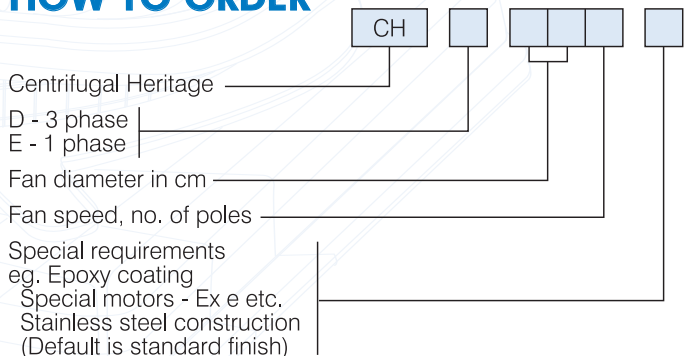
HOW TO ORDER

CH

Centrifugal Heritage

D - 3 phase
E - 1 phase

Fan diameter in cm

Fan speed, no. of poles

Special requirements
eg. Epoxy coating
Special motors - Ex e etc.
Stainless steel construction
(Default is standard finish)